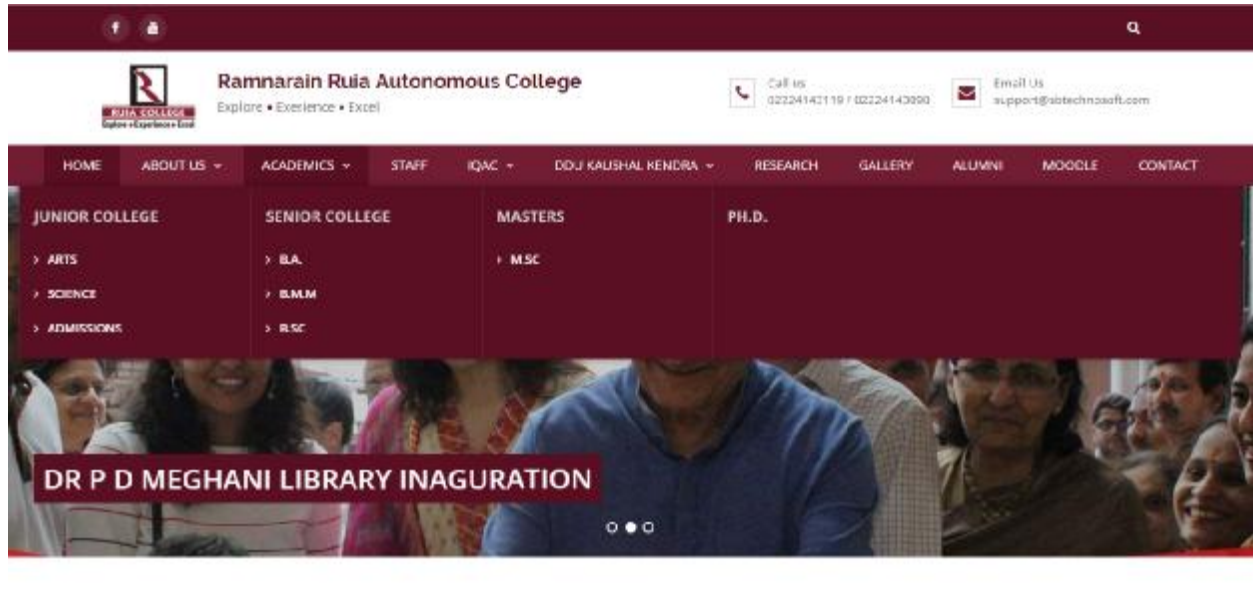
R
RUIA COLLEGE
Explore • Experience • Excel

Ramnarain Ruia Autonomous College
Explore • Exerience • Excel

Call us
02224142119 / 02224143090

Email Us
support@sbtechnosoft.com

HOME
ABOUT US
ACADEMICS
STAFF
IQAC
DDU KAUSHAL KENDRA
RESEARCH
GALLERY
ALUMNI
MOODLE
CONTACT

JUNIOR COLLEGE
ARTS
SCIENCE
ADMISSIONS

SENIOR COLLEGE
B.A.
B.M.M
B.SC

MASTERS
M.SC

PH.D.

DR P D MEGHANI LIBRARY INAGURATION